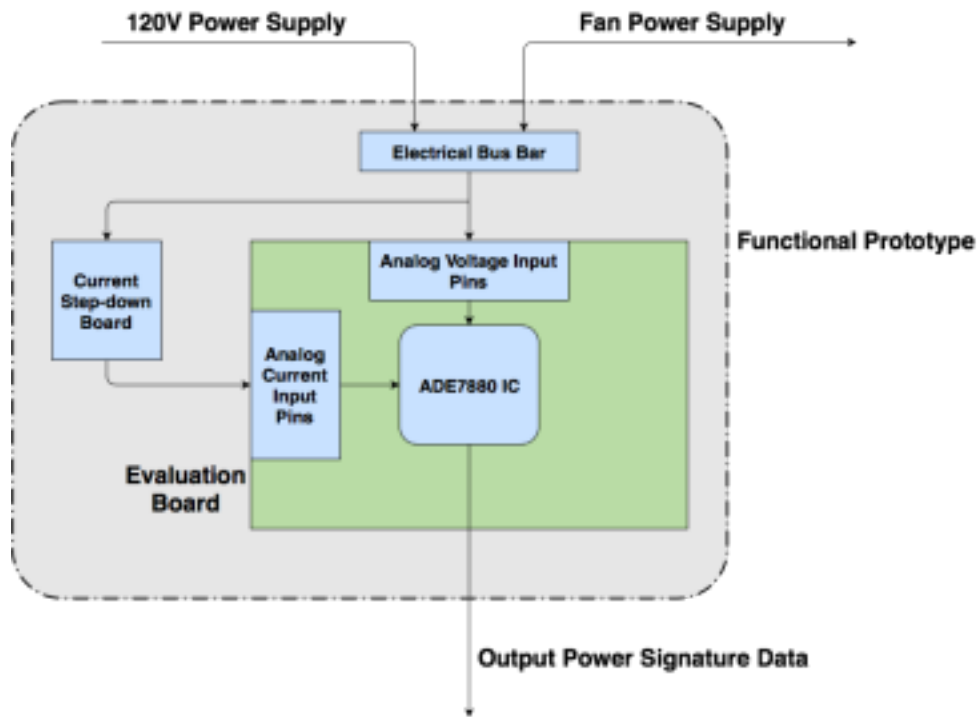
120V Power Supply

Fan Power Supply

Electrical Bus Bar

Functional Prototype

Current Step-down Board

Analog Voltage Input Pins

Analog Current Input Pins

ADE7880 IC

Evaluation Board

Output Power Signature Data